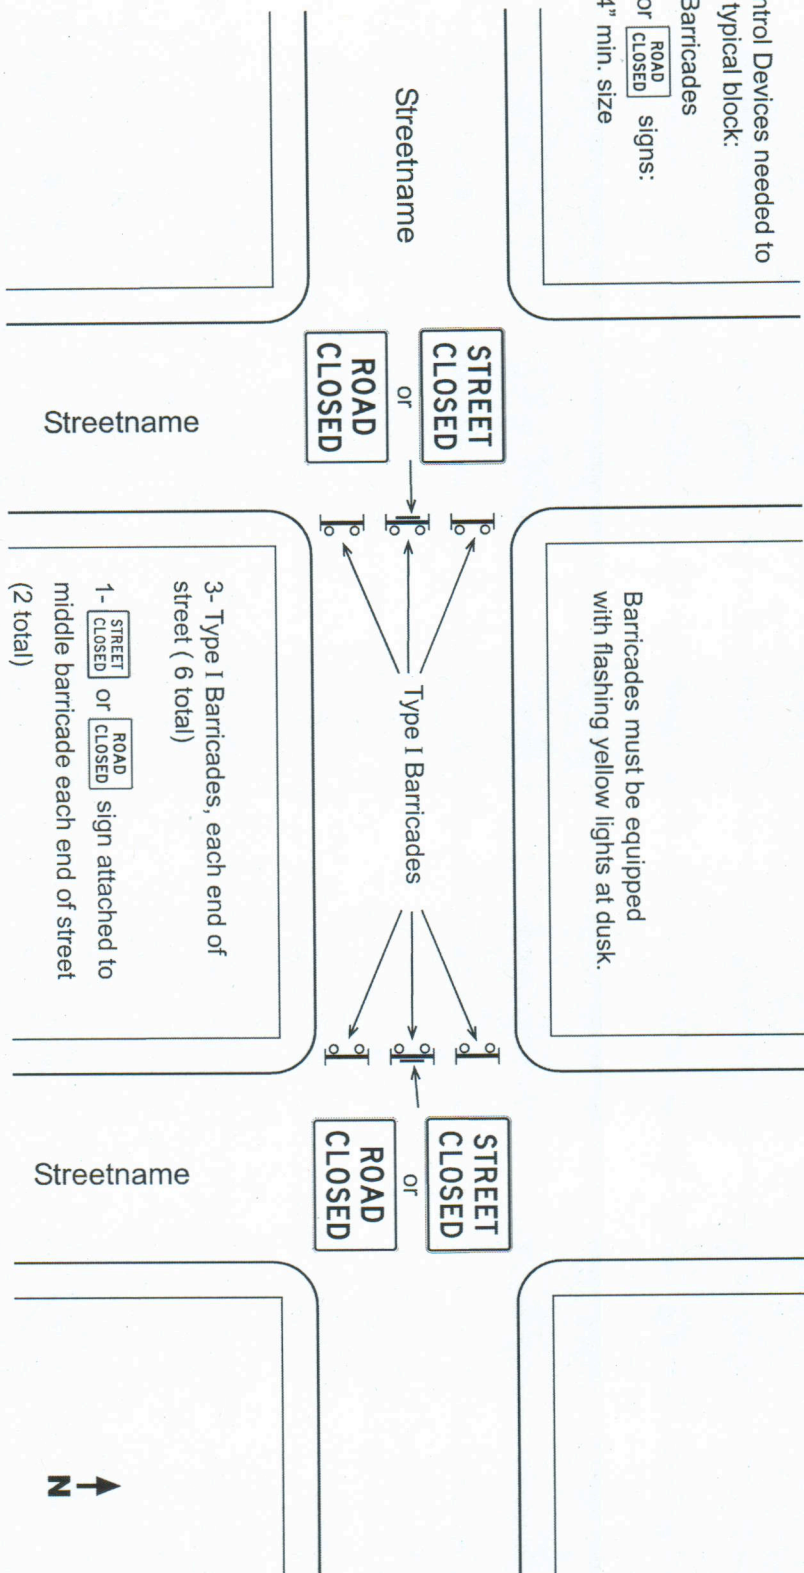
ntrol Devices needed to
typical block:
Barricades
or ROAD CLOSED signs:
4" min. size

Streetname

STREET CLOSED
or
ROAD CLOSED

Streetname

Barricades must be equipped with flashing yellow lights at dusk.

Type I Barricades

3- Type I Barricades, each end of street ( 6 total)

1- STREET CLOSED or ROAD CLOSED sign attached to middle barricade each end of street (2 total)

STREET CLOSED
or
ROAD CLOSED

Streetname

N